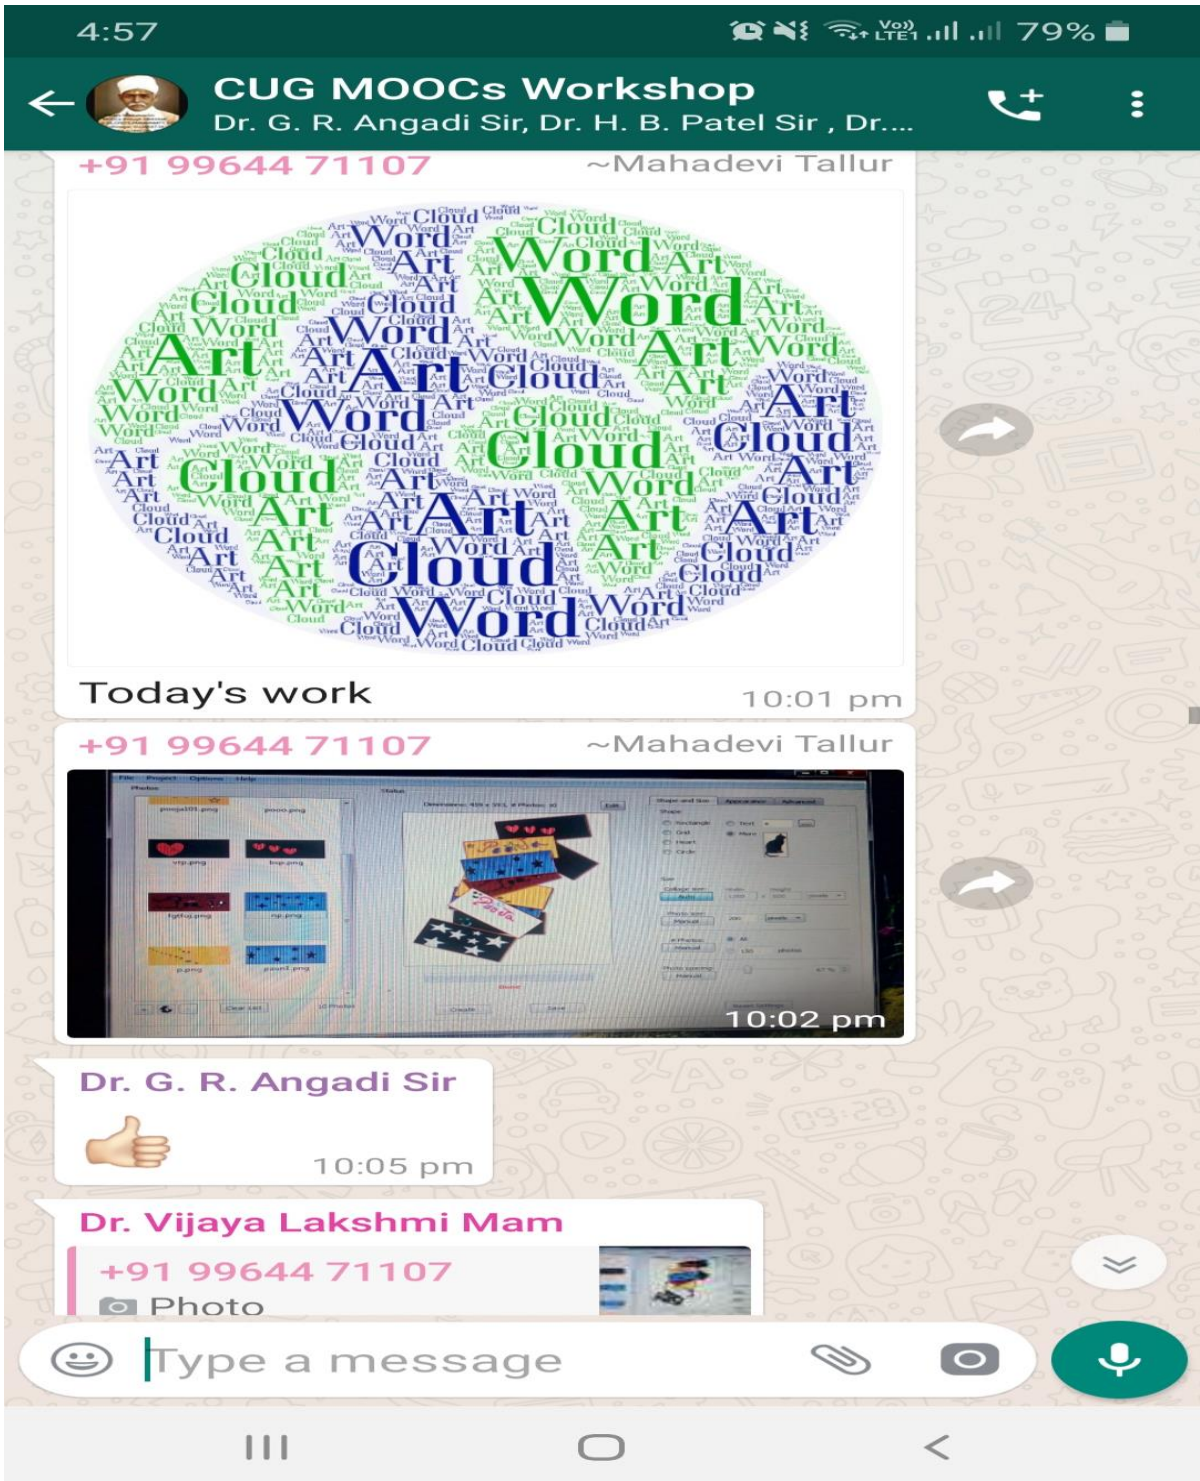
4:57 79%

CUG MOOCs Workshop
Dr. G. R. Angadi Sir, Dr. H. B. Patel Sir , Dr....

+91 99644 71107 ~Mahadevi Tallur

Word Cloud Art Word Art Cloud Word Art Cloud Word Art Cloud Art Cloud Word Art Cloud Word

Today's work 10:01 pm

+91 99644 71107 ~Mahadevi Tallur

10:02 pm

Dr. G. R. Angadi Sir

10:05 pm

Dr. Vijaya Lakshmi Mam

+91 99644 71107
Photo

Type a message